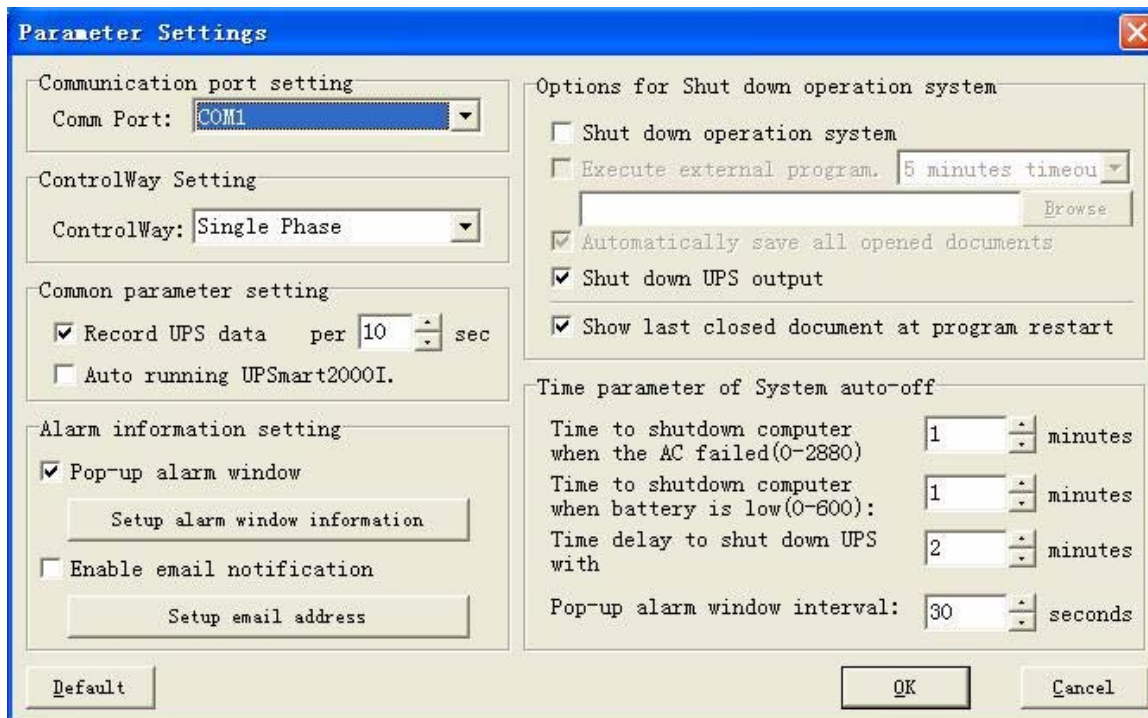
Parameter Settings

Communication port setting
Comm Port: COM1

ControlWay Setting
ControlWay: Single Phase

Common parameter setting
Record UPS data per 10 sec
Auto running UPSmart2000I.

Alarm information setting
Pop-up alarm window
Setup alarm window information
Enable email notification
Setup email address

Options for Shut down operation system
Shut down operation system
Execute external program. 5 minutes timeou
Browse
Automatically save all opened documents
Shut down UPS output
Show last closed document at program restart

Time parameter of System auto-off
Time to shutdown computer when the AC failed(0-2880) 1 minutes
Time to shutdown computer when battery is low(0-600): 1 minutes
Time delay to shut down UPS with 2 minutes
Pop-up alarm window interval: 30 seconds

Default
OK
Cancel